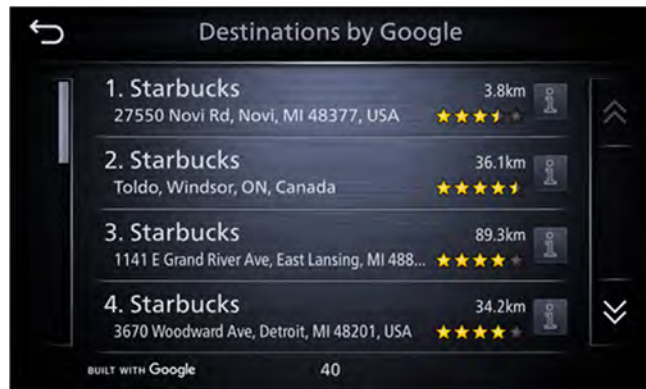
Destinations by Google

1. Starbucks
27550 Novi Rd, Novi, MI 48377, USA
3.8km

2. Starbucks
Toldo, Windsor, ON, Canada
36.1km

3. Starbucks
1141 E Grand River Ave, East Lansing, MI 488...
89.3km

4. Starbucks
3670 Woodward Ave, Detroit, MI 48201, USA
34.2km

BUILT WITH Google
40